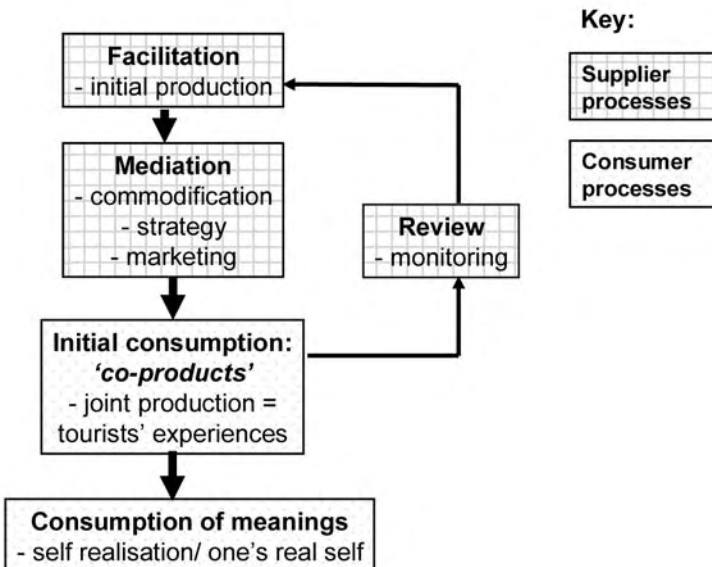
Facilitation
- initial production

Mediation
- commodification
- strategy
- marketing

Review
- monitoring

Initial consumption:
*'co-products'*
- joint production = tourists' experiences

Consumption of meanings
- self realisation/ one's real self

Key:

Supplier processes

Consumer processes